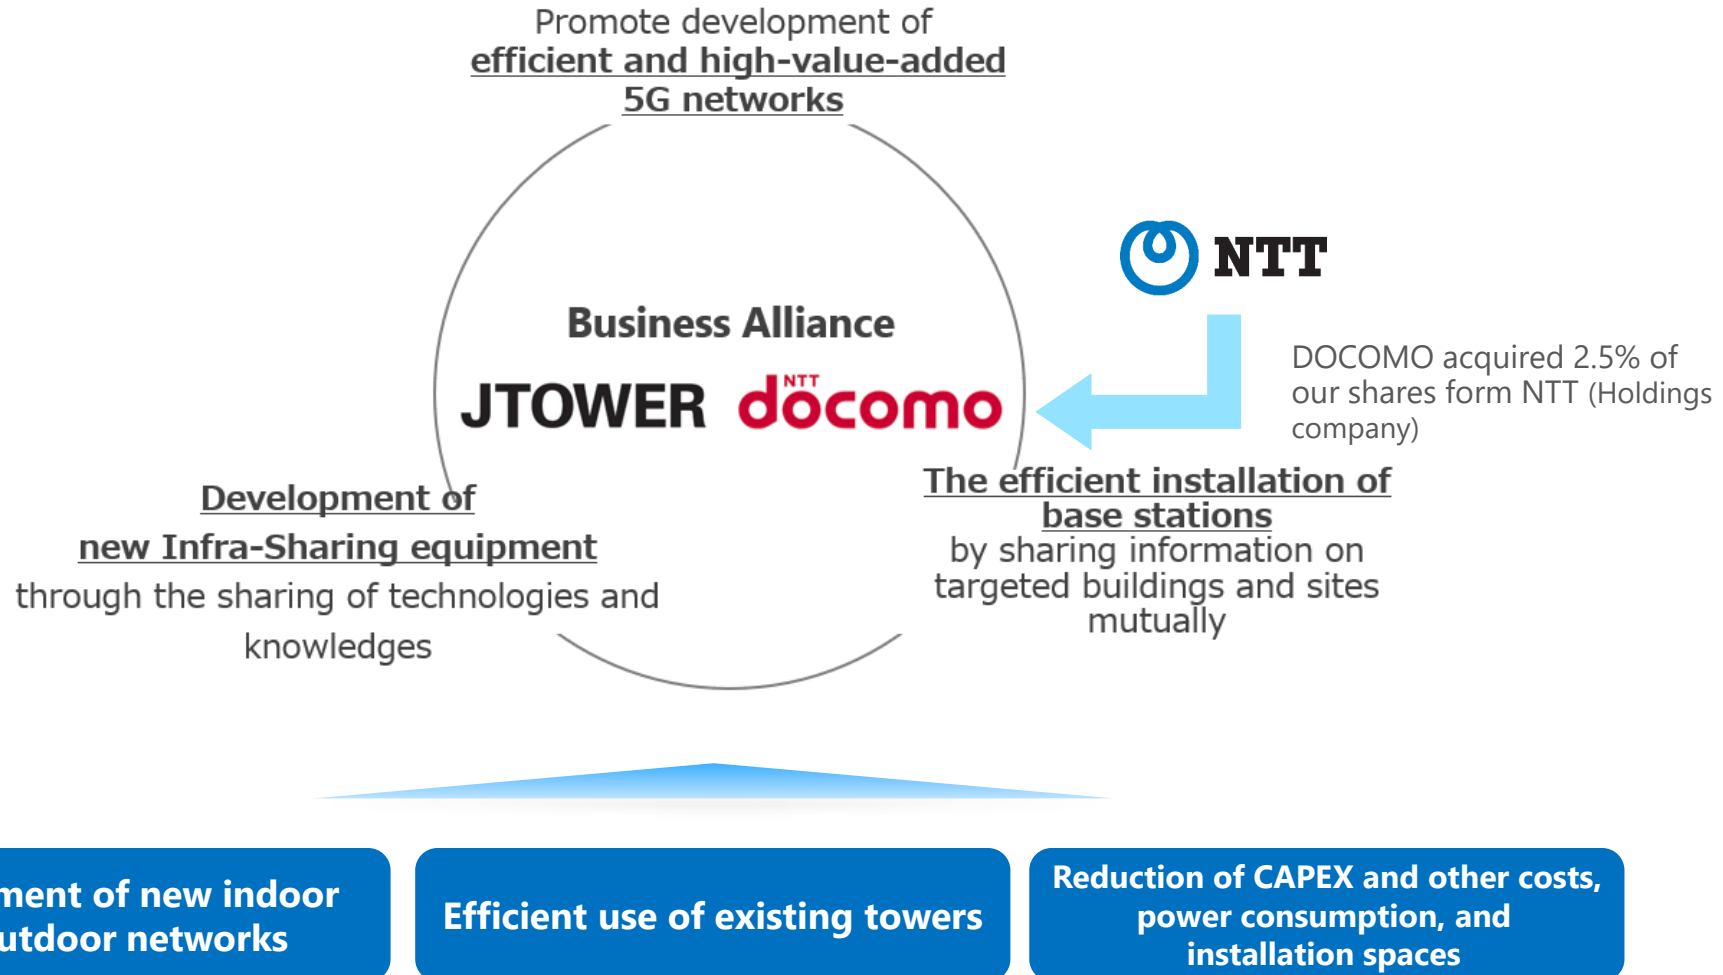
Promote development of
efficient and high-value-added 5G networks

NTT

DOCOMO acquired 2.5% of our shares form NTT (Holdings company)

Business Alliance

JTOWER NTT docomo

Development of new Infra-Sharing equipment
through the sharing of technologies and knowledges

The efficient installation of base stations
by sharing information on targeted buildings and sites mutually

ment of new indoor utdoor networks

Efficient use of existing towers

Reduction of CAPEX and other costs, power consumption, and installation spaces